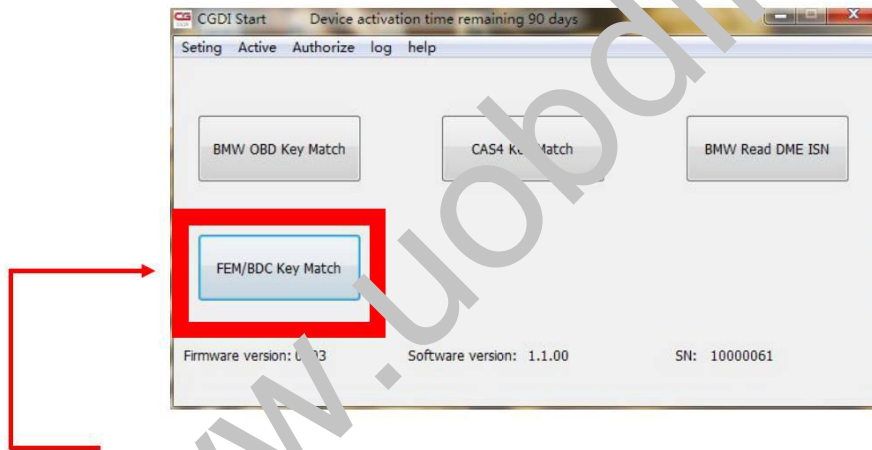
CGDI Start Device activation time remaining 90 days

Seting Active Authorize log help

BMW OBD Key Match

CAS4 K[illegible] Match

BMW Read DME ISN

FEM/BDC Key Match

Firmware version: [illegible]3

Software version: 1.1.00

SN: 10000061

www.uobd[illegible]